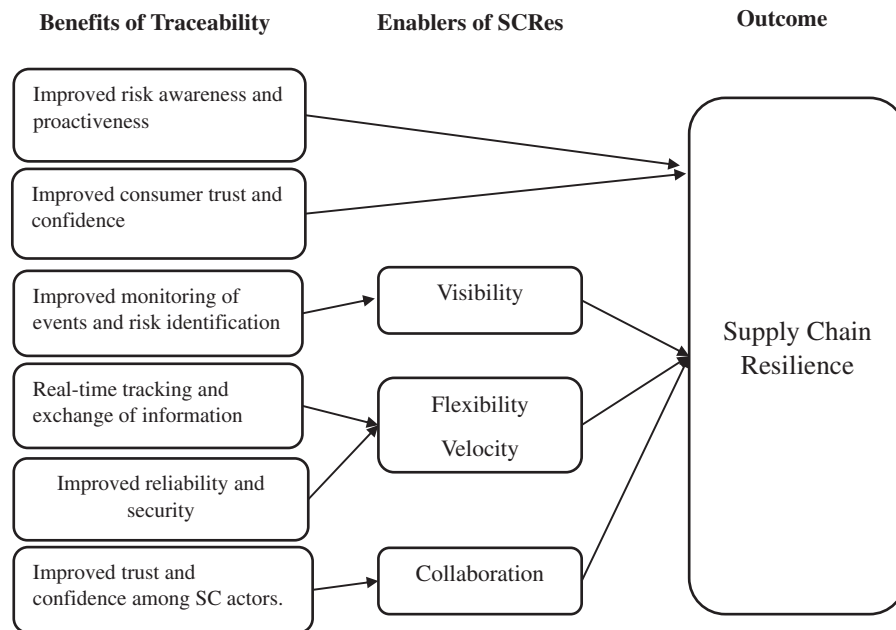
Benefits of Traceability

Enablers of SCRes

Outcome

Improved risk awareness and proactiveness

Improved consumer trust and confidence

Improved monitoring of events and risk identification

Real-time tracking and exchange of information

Improved reliability and security

Improved trust and confidence among SC actors.

Visibility

Flexibility

Velocity

Collaboration

Supply Chain Resilience